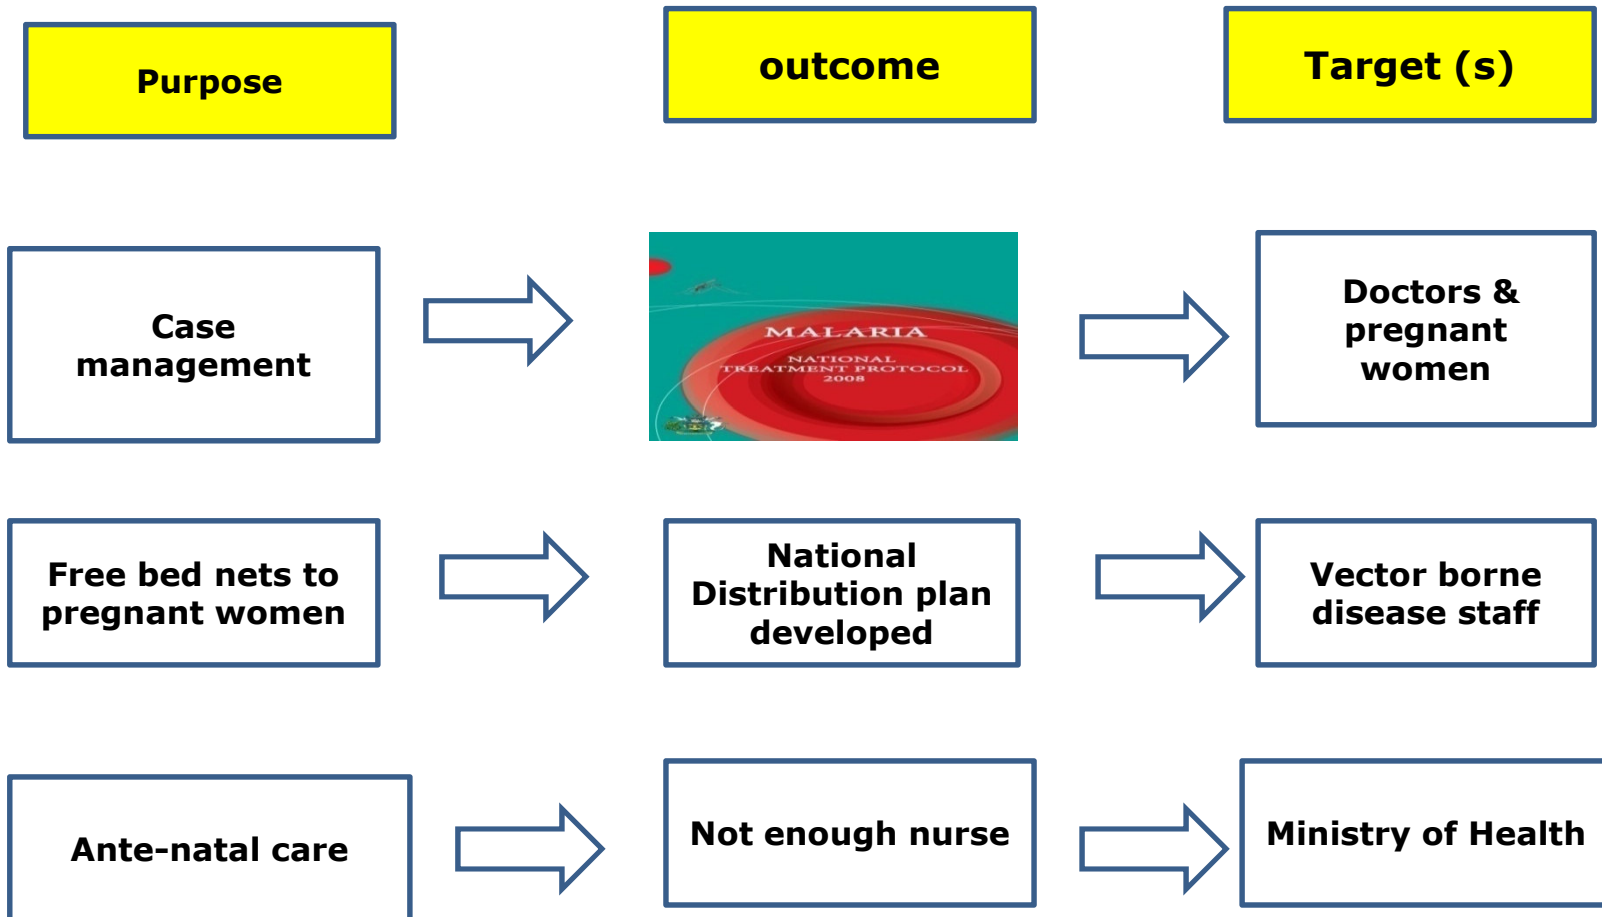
Purpose

outcome

Target (s)

Case management

MALARIA
NATIONAL
TREATMENT PROTOCOL
2008

Doctors & pregnant women

Free bed nets to pregnant women

National Distribution plan developed

Vector borne disease staff

Ante-natal care

Not enough nurse

Ministry of Health